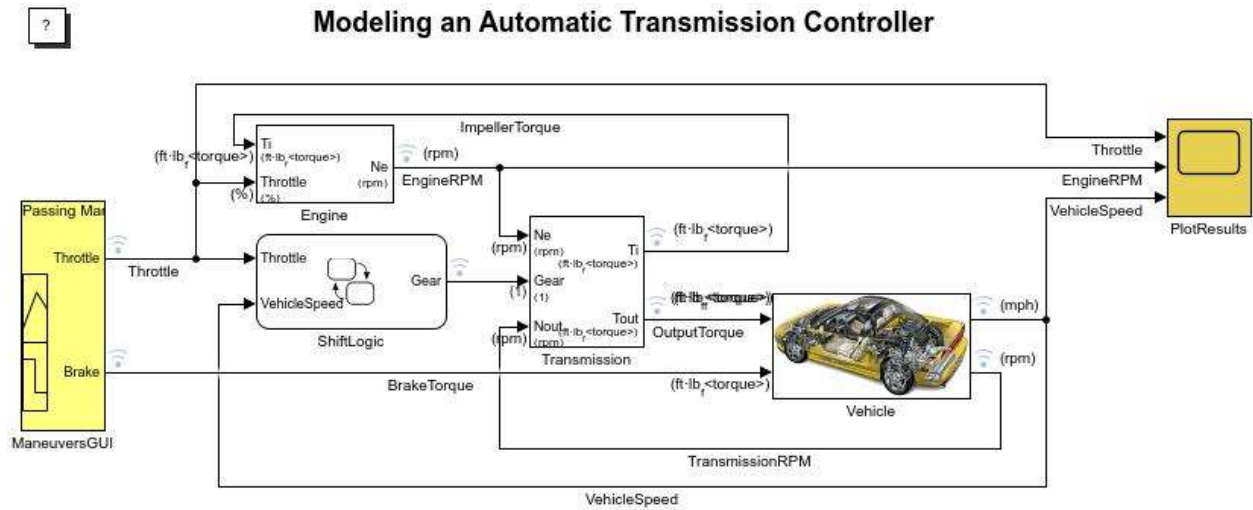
?

Modeling an Automatic Transmission Controller

ImpellerTorque

(ft·lb$_f$<torque>)

Ti
(ft·lb$_f$<torque>)

Throttle
(%)

(%)

Ne
(rpm)

(rpm)

EngineRPM

Engine

Throttle

EngineRPM

VehicleSpeed

PlotResults

Passing Mar

Throttle

Brake

ManeuversGUI

Throttle

Throttle

VehicleSpeed

Gear

ShiftLogic

Ne
(rpm)

(rpm)

Ti
(ft·lb$_f$<torque>)

(ft·lb$_f$<torque>)

Gear
(1)

(1)

Tout
(ft·lb$_f$<torque>)

Nout
(rpm)

(rpm)

Transmission

(ft·lb$_f$<torque>)

OutputTorque

(mph)

(rpm)

Vehicle

BrakeTorque

(ft·lb$_f$<torque>)

TransmissionRPM

VehicleSpeed